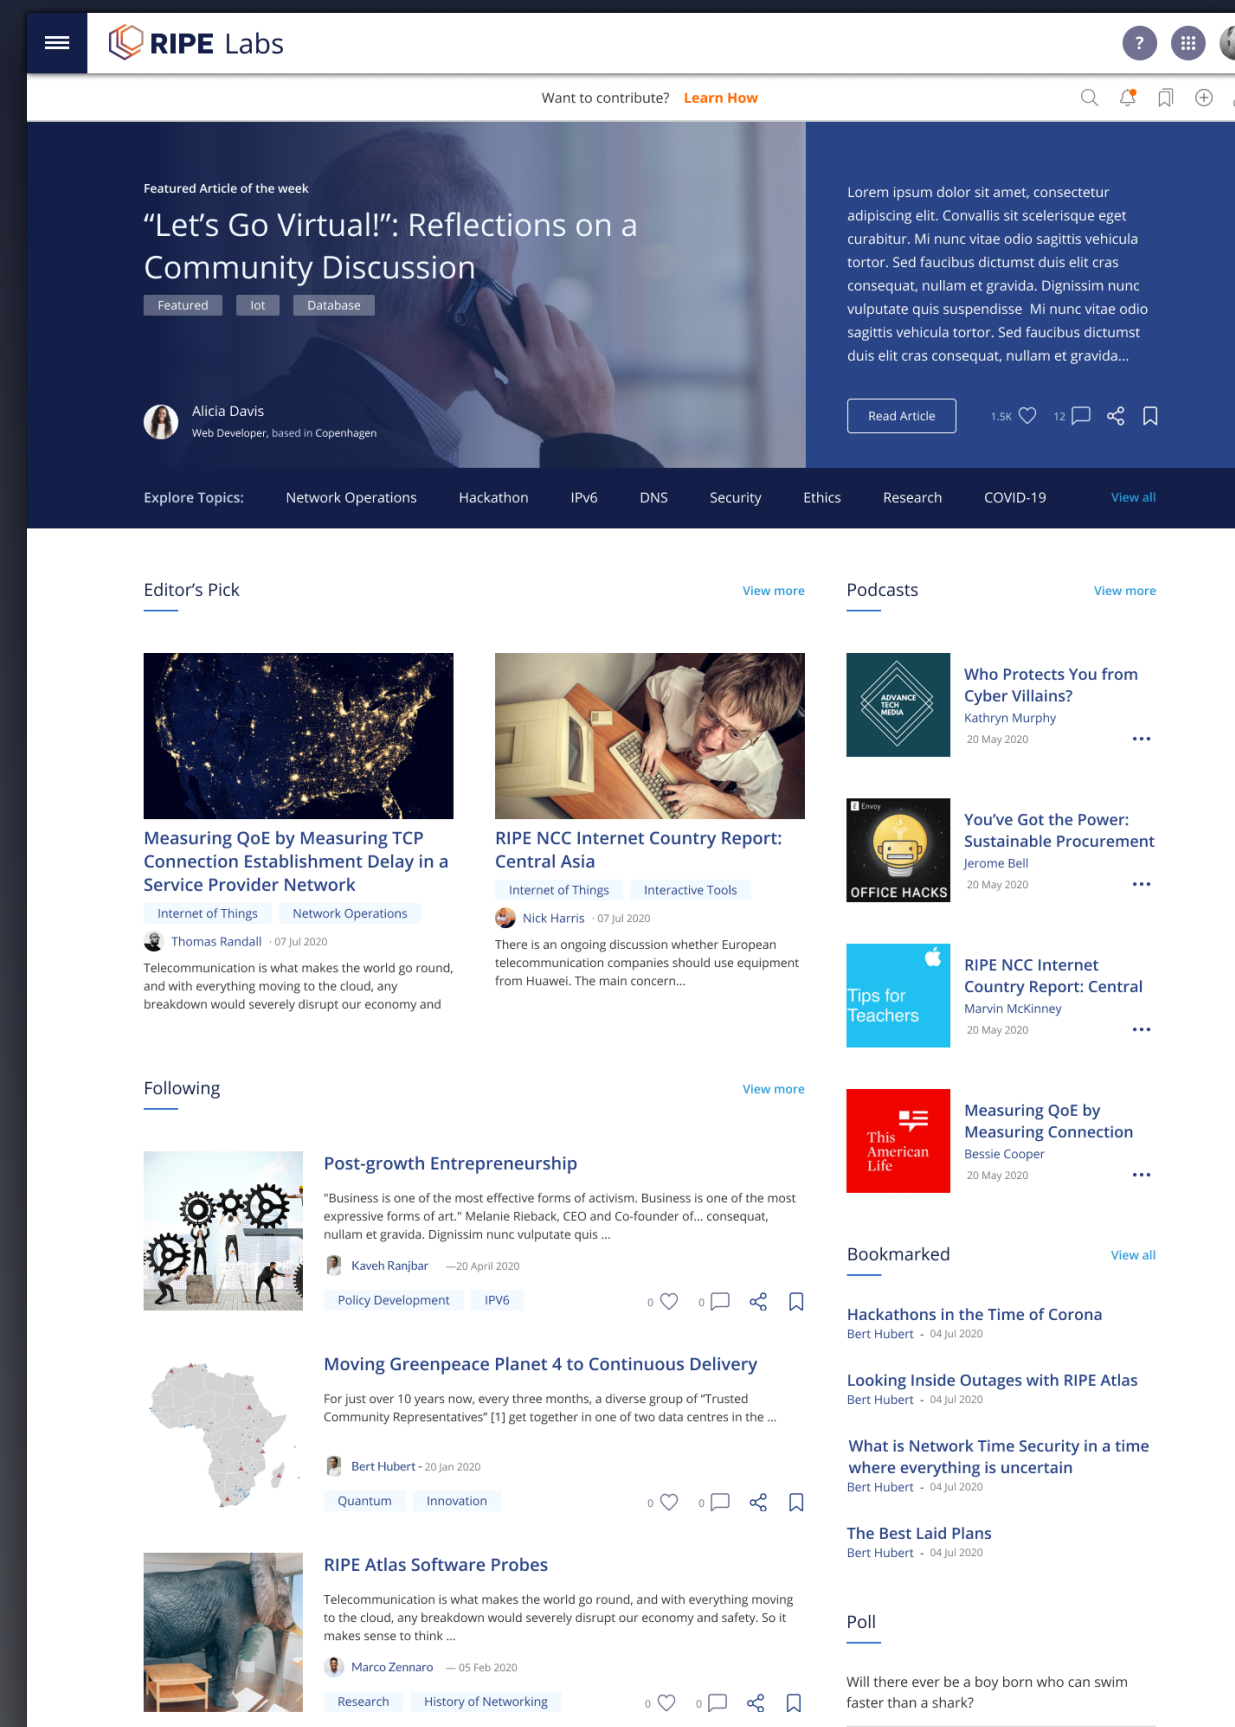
RIPE Labs

Want to contribute? Learn How

Featured Article of the week

“Let’s Go Virtual!”: Reflections on a Community Discussion

Featured Iot Database

Alicia Davis
Web Developer, based in Copenhagen

Lorem ipsum dolor sit amet, consectetur adipiscing elit. Convallis sit scelerisque eget curabitur. Mi nunc vitae odio sagittis vehicula tortor. Sed faucibus dictumst duis elit cras consequat, nullam et gravida. Dignissim nunc vulputate quis suspendisse Mi nunc vitae odio sagittis vehicula tortor. Sed faucibus dictumst duis elit cras consequat, nullam et gravida...

Read Article 1.5K 12

Explore Topics: Network Operations Hackathon IPv6 DNS Security Ethics Research COVID-19 View all

Editor’s Pick View more

Measuring QoE by Measuring TCP Connection Establishment Delay in a Service Provider Network
Internet of Things Network Operations
Thomas Randall · 07 Jul 2020
Telecommunication is what makes the world go round, and with everything moving to the cloud, any breakdown would severely disrupt our economy and

RIPE NCC Internet Country Report: Central Asia
Internet of Things Interactive Tools
Nick Harris · 07 Jul 2020
There is an ongoing discussion whether European telecommunication companies should use equipment from Huawei. The main concern...

Podcasts View more

ADVANCE TECH MEDIA
Who Protects You from Cyber Villains?
Kathryn Murphy
20 May 2020

Envoy OFFICE HACKS
You’ve Got the Power: Sustainable Procurement
Jerome Bell
20 May 2020

Tips for Teachers
RIPE NCC Internet Country Report: Central
Marvin McKinney
20 May 2020

This American Life
Measuring QoE by Measuring Connection
Bessie Cooper
20 May 2020

Following View more

Post-growth Entrepreneurship
"Business is one of the most effective forms of activism. Business is one of the most expressive forms of art." Melanie Rieback, CEO and Co-founder of... consequat, nullam et gravida. Dignissim nunc vulputate quis ...
Kaveh Ranjbar —20 April 2020
Policy Development IPV6
0 0

Moving Greenpeace Planet 4 to Continuous Delivery
For just over 10 years now, every three months, a diverse group of “Trusted Community Representatives” [1] get together in one of two data centres in the ...
Bert Hubert - 20 Jan 2020
Quantum Innovation
0 0

RIPE Atlas Software Probes
Telecommunication is what makes the world go round, and with everything moving to the cloud, any breakdown would severely disrupt our economy and safety. So it makes sense to think ...
Marco Zennaro — 05 Feb 2020
Research History of Networking
0 0

Bookmarked View all

Hackathons in the Time of Corona
Bert Hubert - 04 Jul 2020

Looking Inside Outages with RIPE Atlas
Bert Hubert - 04 Jul 2020

What is Network Time Security in a time where everything is uncertain
Bert Hubert - 04 Jul 2020

The Best Laid Plans
Bert Hubert - 04 Jul 2020

Poll

Will there ever be a boy born who can swim faster than a shark?